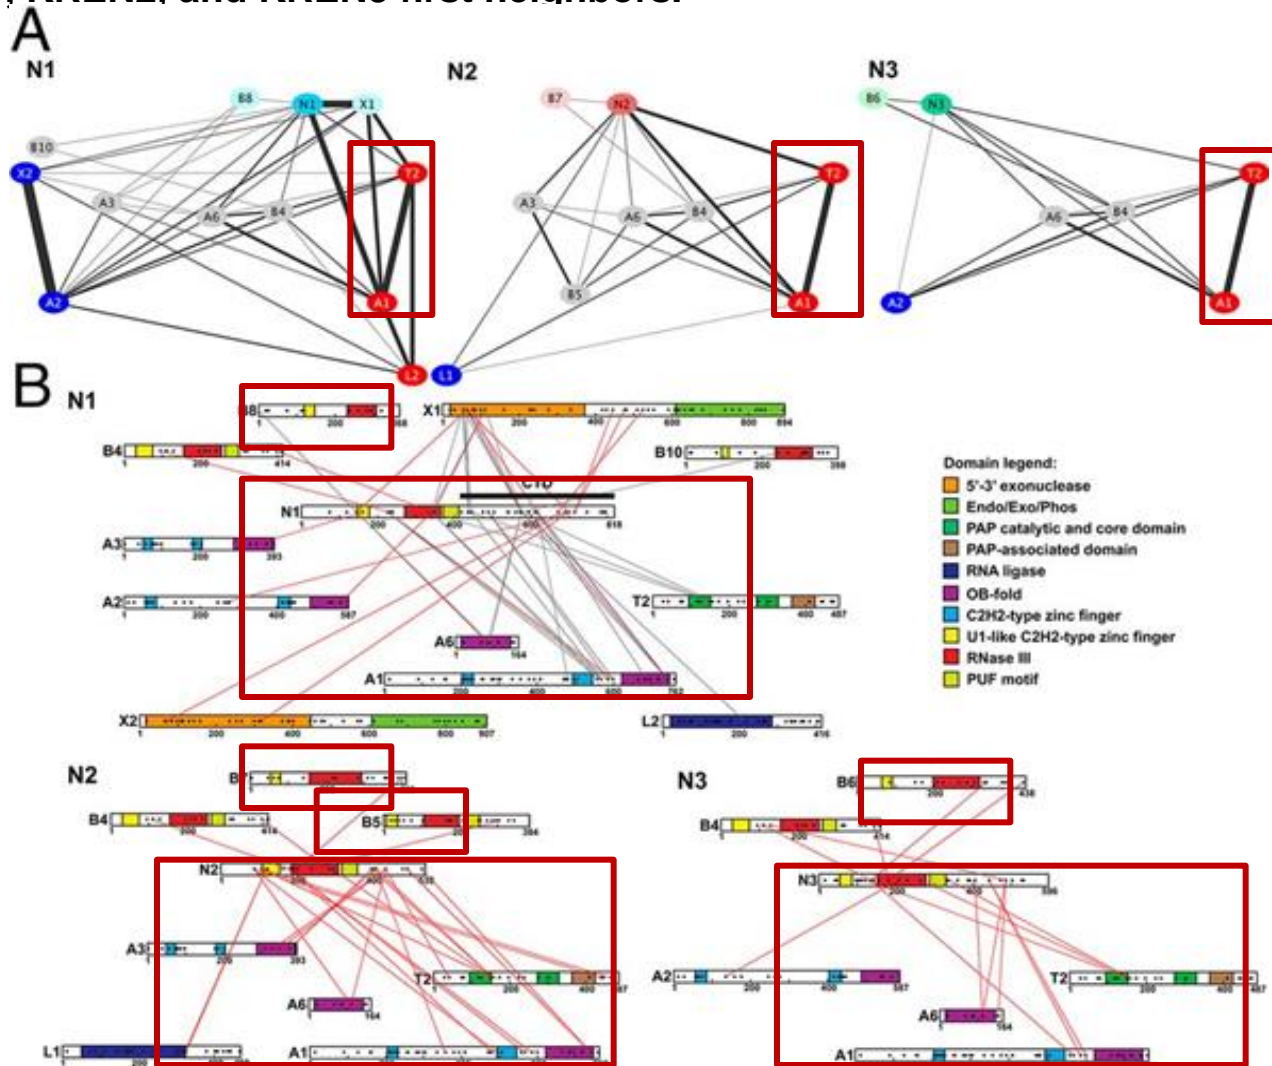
A

N1

B8 N1 X1 B10 X2 A3 A6 B4 T2 A2 A1 L2

N2

B7 N2 A3 A6 B4 T2 B5 A1 L1

N3

B6 N3 A6 B4 T2 A2 A1

B N1

B8 1 200 368

X1 1 200 400 600 800 894

B4 1 200 414

B10 1 200 398

CTD

N1 1 200 400 600 818

A3 1 200 393

A2 1 200 400 567

T2 1 200 400 487

A6 1 164

A1 1 200 400 600 762

X2 1 200 400 600 800 907

L2 1 200 416

Domain legend:
5'-3' exonuclease
Endo/Exo/Phos
PAP catalytic and core domain
PAP-associated domain
RNA ligase
OB-fold
C2H2-type zinc finger
U1-like C2H2-type zinc finger
RNase III
PUF motif

N2

B7

B4 1 200 414

B5 1 200 384

N2 1 200 400 636

A3 1 200 393

T2 1 200 400 487

A6 1 164

L1 1 200

A1 1

N3

B6 1 200 436

B4 1 200 414

N3 1 200 400 596

A2 1 200 400 567

T2 1 200 400 487

A6 1 164

A1